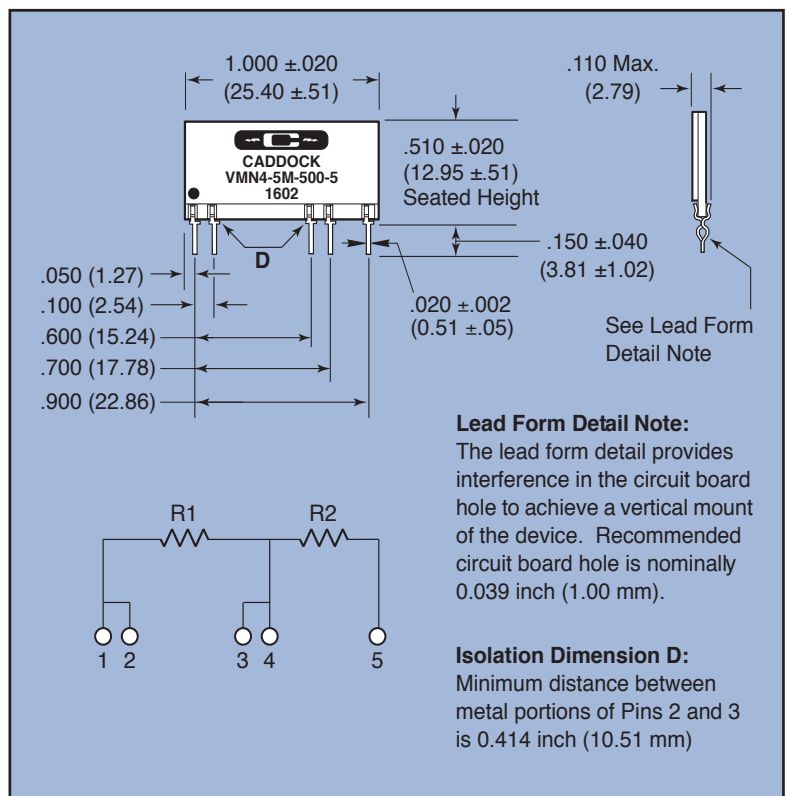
1.000 ±.020
(25.40 ±.51)

.110 Max.
(2.79)

CADDOCK
VMN4-5M-500-5
1602

.510 ±.020
(12.95 ±.51)
Seated Height

D

.150 ±.040
(3.81 ±1.02)

.050 (1.27)
.100 (2.54)
.600 (15.24)
.700 (17.78)
.900 (22.86)

.020 ±.002
(0.51 ±.05)

See Lead Form Detail Note

**Lead Form Detail Note:**
The lead form detail provides interference in the circuit board hole to achieve a vertical mount of the device. Recommended circuit board hole is nominally 0.039 inch (1.00 mm).

R1
R2
1 2
3 4
5

**Isolation Dimension D:**
Minimum distance between metal portions of Pins 2 and 3 is 0.414 inch (10.51 mm)